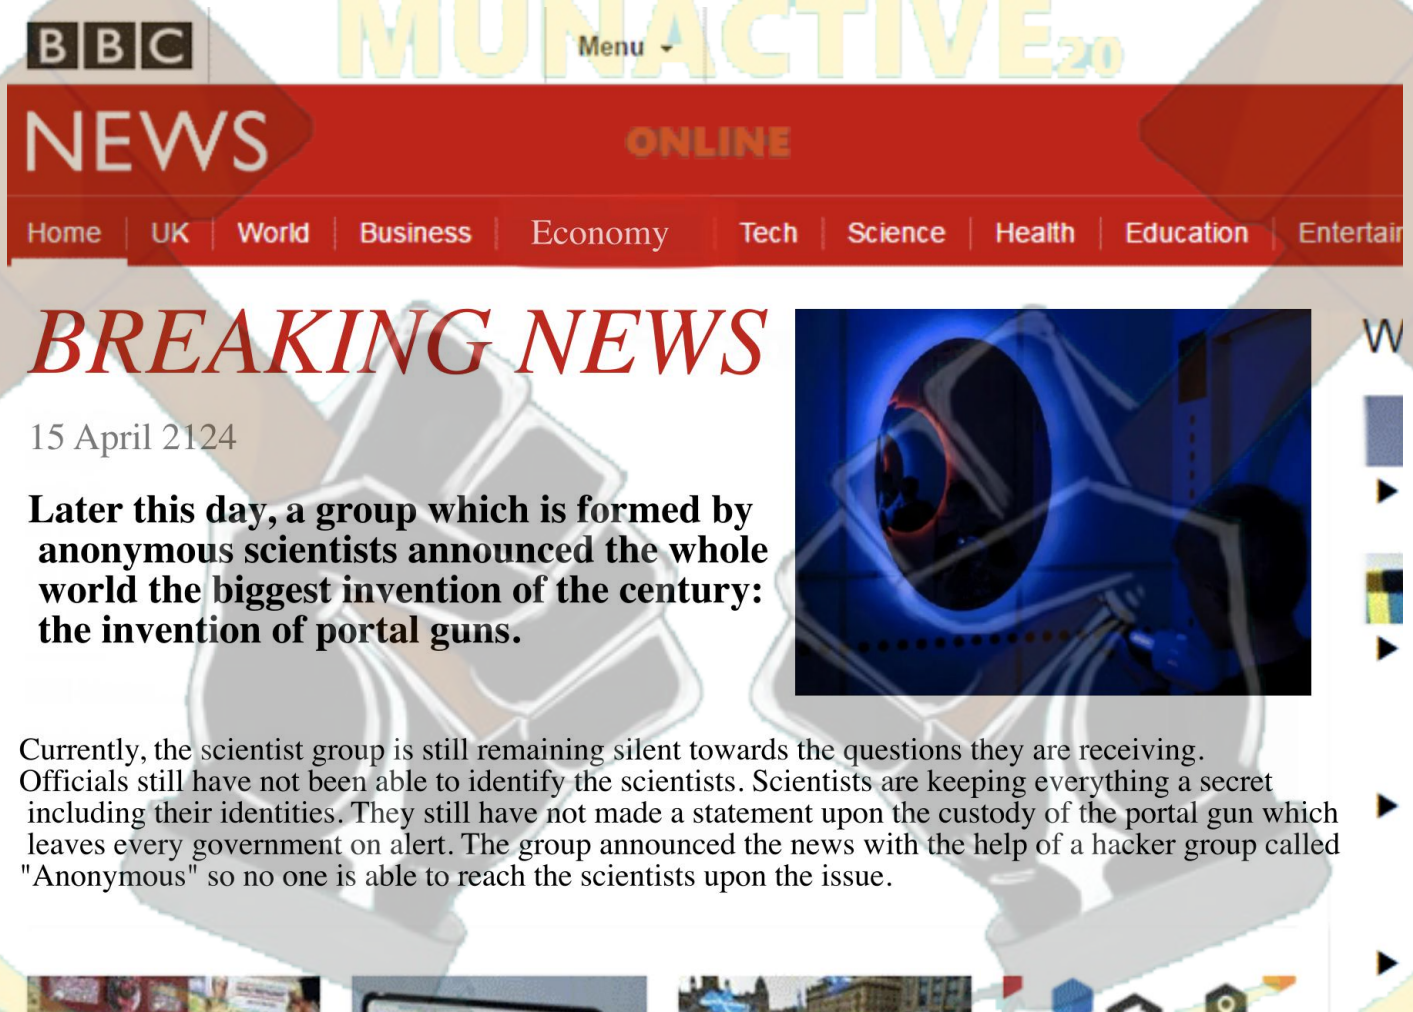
BBC MUNACTIVE20 Menu

NEWS ONLINE

Home | UK | World | Business | Economy | Tech | Science | Health | Education | Entertai

BREAKING NEWS

15 April 2124

Later this day, a group which is formed by anonymous scientists announced the whole world the biggest invention of the century: the invention of portal guns.

W

Currently, the scientist group is still remaining silent towards the questions they are receiving. Officials still have not been able to identify the scientists. Scientists are keeping everything a secret including their identities. They still have not made a statement upon the custody of the portal gun which leaves every government on alert. The group announced the news with the help of a hacker group called "Anonymous" so no one is able to reach the scientists upon the issue.